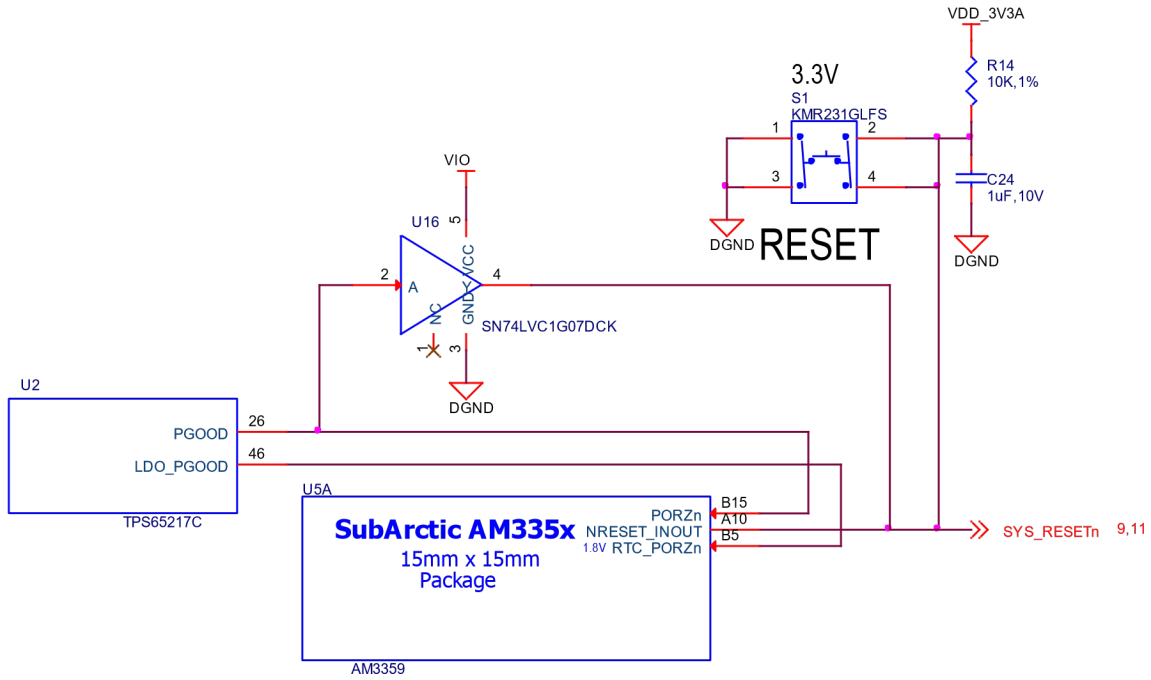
VDD_3V3A

3.3V
S1
KMR231GLFS

R14
10K,1%

1
2
3
4

C24
1uF,10V

DGND
RESET
DGND

VIO
U16
5
VCC
2
A
4
NC
GND
SN74LVC1G07DCK
1
3
DGND

U2
26
PGOOD
46
LDO_PGOOD
TPS65217C

U5A
SubArctic AM335x
15mm x 15mm
Package
PORZn
NRESET_INOUT
1.8V RTC_PORZn
B15
A10
B5
AM3359

SYS_RESETn 9,11